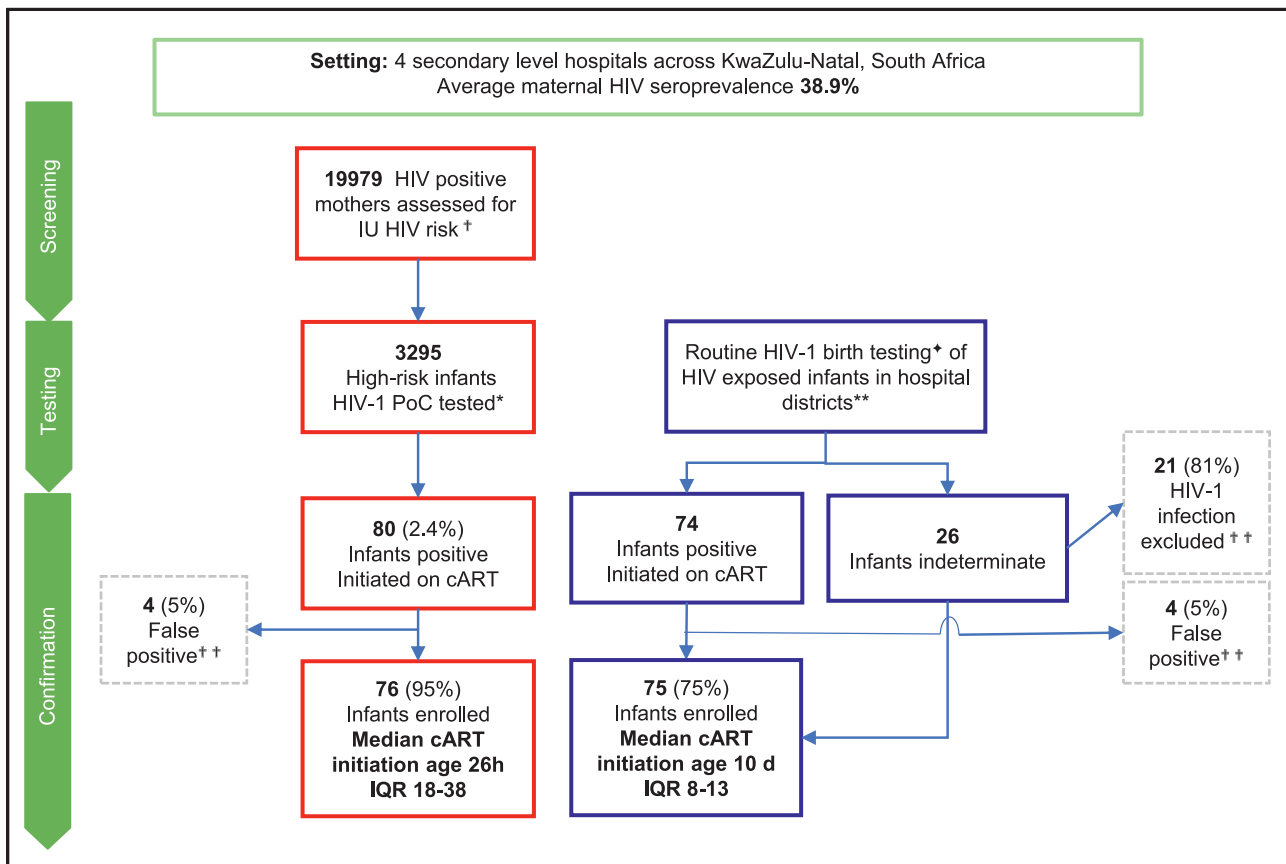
**Setting:** 4 secondary level hospitals across KwaZulu-Natal, South Africa
Average maternal HIV seroprevalence **38.9%**

Screening

**19979** HIV positive mothers assessed for IU HIV risk †

Testing

**3295**
High-risk infants HIV-1 PoC tested*

Routine HIV-1 birth testing✦ of HIV exposed infants in hospital districts**

Confirmation

**80** (2.4%)
Infants positive
Initiated on cART

**74**
Infants positive
Initiated on cART

**26**
Infants indeterminate

**21** (81%)
HIV-1 infection excluded † †

**4** (5%)
False positive† †

**4** (5%)
False positive† †

**76** (95%)
Infants enrolled
**Median cART initiation age 26h**
**IQR 18-38**

**75** (75%)
Infants enrolled
**Median cART initiation age 10 d**
**IQR 8-13**